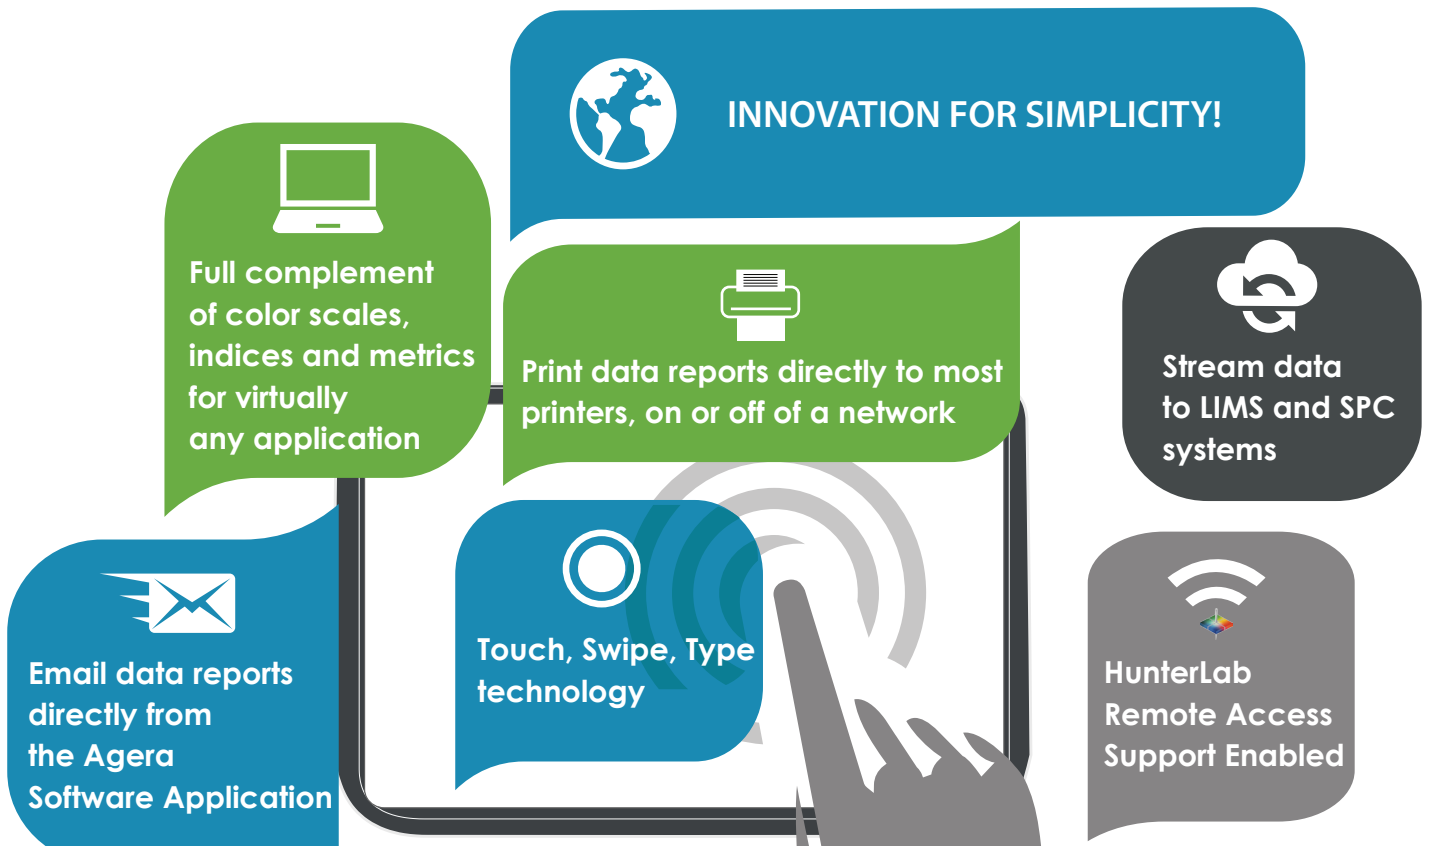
INNOVATION FOR SIMPLICITY!

Full complement of color scales, indices and metrics for virtually any application

Print data reports directly to most printers, on or off of a network

Stream data to LIMS and SPC systems

Email data reports directly from the Agera Software Application

Touch, Swipe, Type technology

HunterLab Remote Access Support Enabled